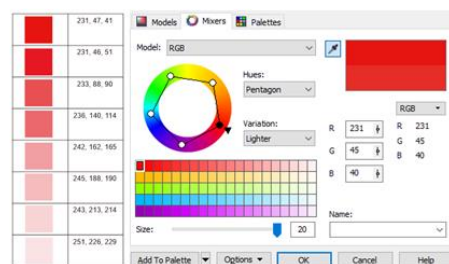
231, 47, 41

231, 46, 51

233, 88, 90

236, 140, 114

242, 162, 165

245, 188, 190

243, 213, 214

251, 226, 229

Models Mixers Palettes

Model: RGB

Hues:
Pentagon

Variation:
Lighter

RGB

R 231 R 231
G 45 G 45
B 40 B 40

Size: 20

Name:

Add To Palette Options OK Cancel Help